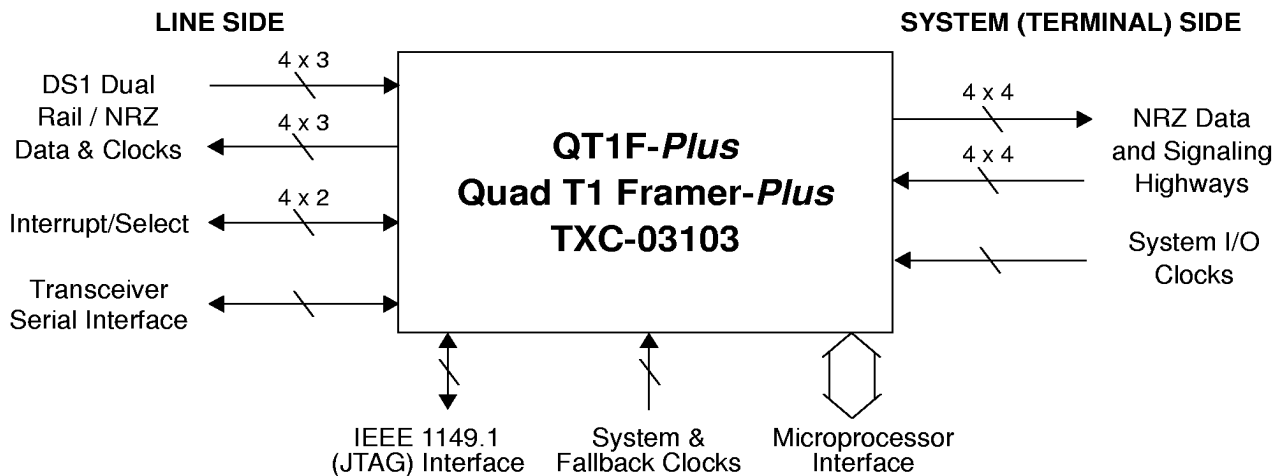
LINE SIDE

SYSTEM (TERMINAL) SIDE

DS1 Dual Rail / NRZ Data & Clocks

4 x 3

4 x 3

Interrupt/Select

4 x 2

Transceiver Serial Interface

QT1F-*Plus*
Quad T1 Framer-*Plus*
TXC-03103

4 x 4

NRZ Data and Signaling Highways

4 x 4

System I/O Clocks

IEEE 1149.1 (JTAG) Interface

System & Fallback Clocks

Microprocessor Interface